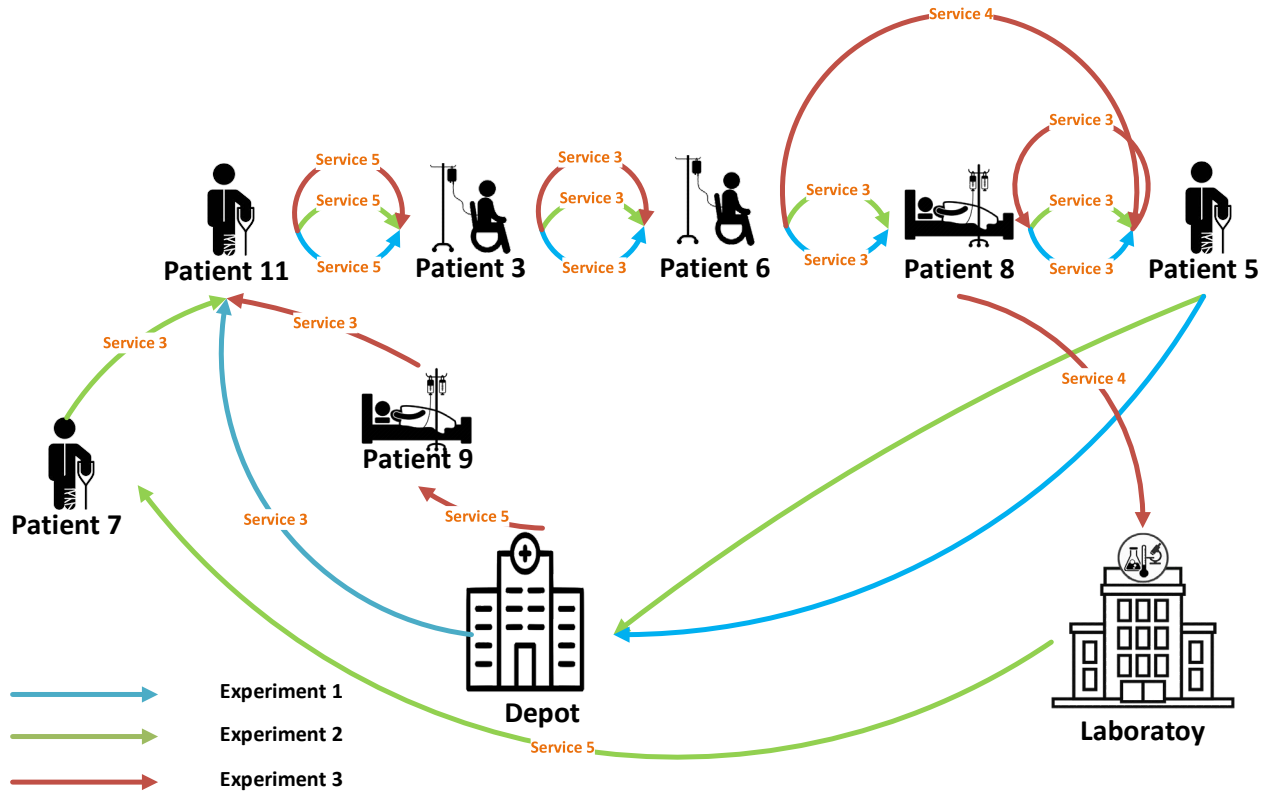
Service 4

Service 5
Service 5
Service 5
Service 3
Service 3
Service 3
Service 3
Service 3
Service 3
Service 3
Service 3

Patient 11
Patient 3
Patient 6
Patient 8
Patient 5

Service 3
Service 3
Service 4

Patient 9
Patient 7

Service 3
Service 5

Depot
Laboratoy

Experiment 1
Experiment 2
Experiment 3

Service 5